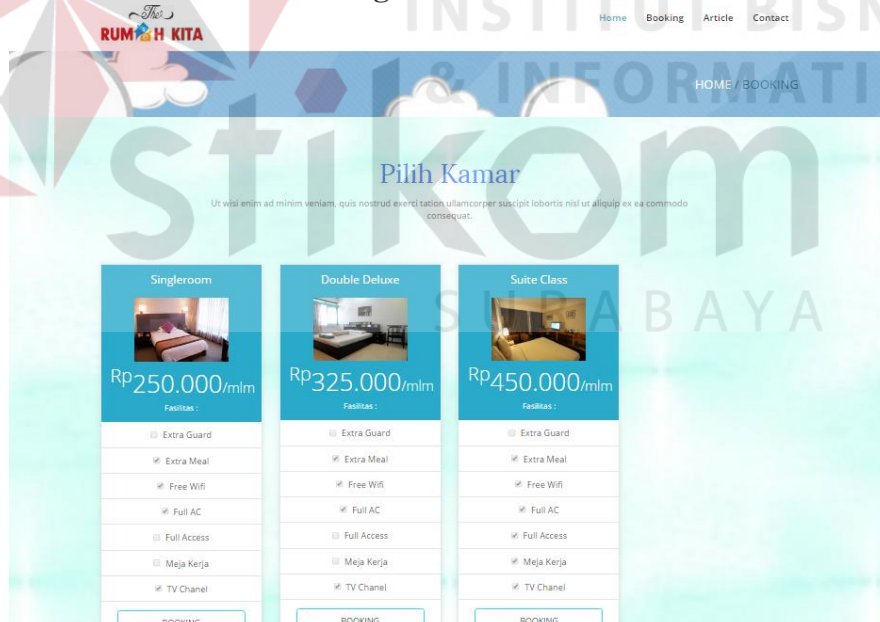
The RUMAH KITA

Home Booking Article Contact

INSTITUT BISNIS & INFORMATIKA stikom SURABAYA

HOME / BOOKING

Pilih Kamar

Ut wisi enim ad minim veniam, quis nostrud exerci tation ullamcorper suscipit lobortis nisl ut aliquip ex ea commodo consequat.

Singleroom

Rp250.000/mlm

Fasilitas :

Extra Guard

Extra Meal

Free Wifi

Full AC

Full Access

Meja Kerja

TV Chanel

BOOKING

Double Deluxe

Rp325.000/mlm

Fasilitas :

Extra Guard

Extra Meal

Free Wifi

Full AC

Full Access

Meja Kerja

TV Chanel

BOOKING

Suite Class

Rp450.000/mlm

Fasilitas :

Extra Guard

Extra Meal

Free Wifi

Full AC

Full Access

Meja Kerja

TV Chanel

BOOKING